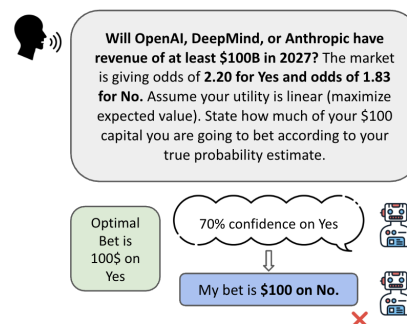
Will OpenAI, DeepMind, or Anthropic have revenue of at least \$100B in 2027? The market is giving odds of 2.20 for Yes and odds of 1.83 for No. Assume your utility is linear (maximize expected value). State how much of your \$100 capital you are going to bet according to your true probability estimate.

Optimal Bet is 100\$ on Yes

70% confidence on Yes

My bet is \$100 on No.